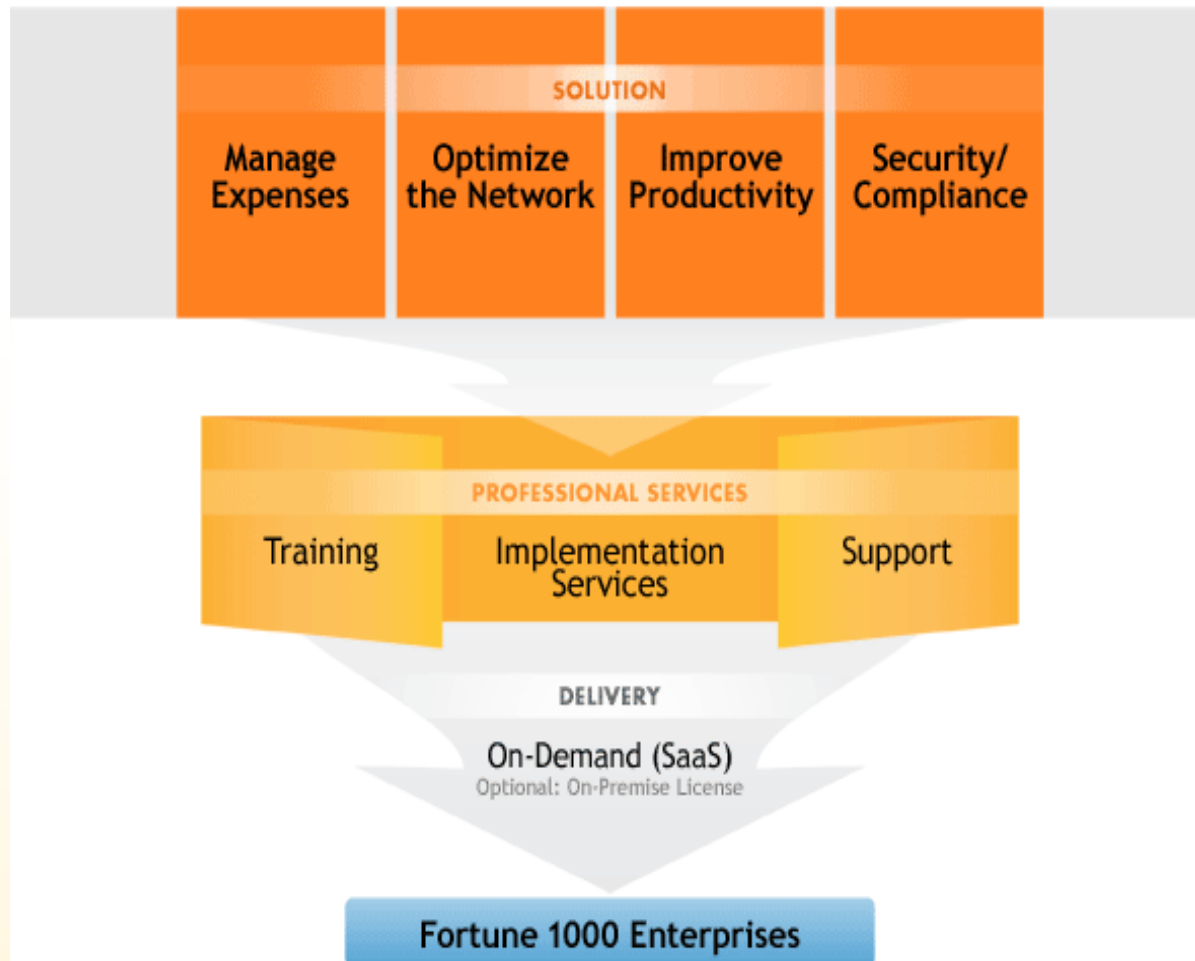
SOLUTION

Manage Expenses

Optimize the Network

Improve Productivity

Security/ Compliance

PROFESSIONAL SERVICES

Training

Implementation Services

Support

DELIVERY

On-Demand (SaaS)

Optional: On-Premise License

Fortune 1000 Enterprises